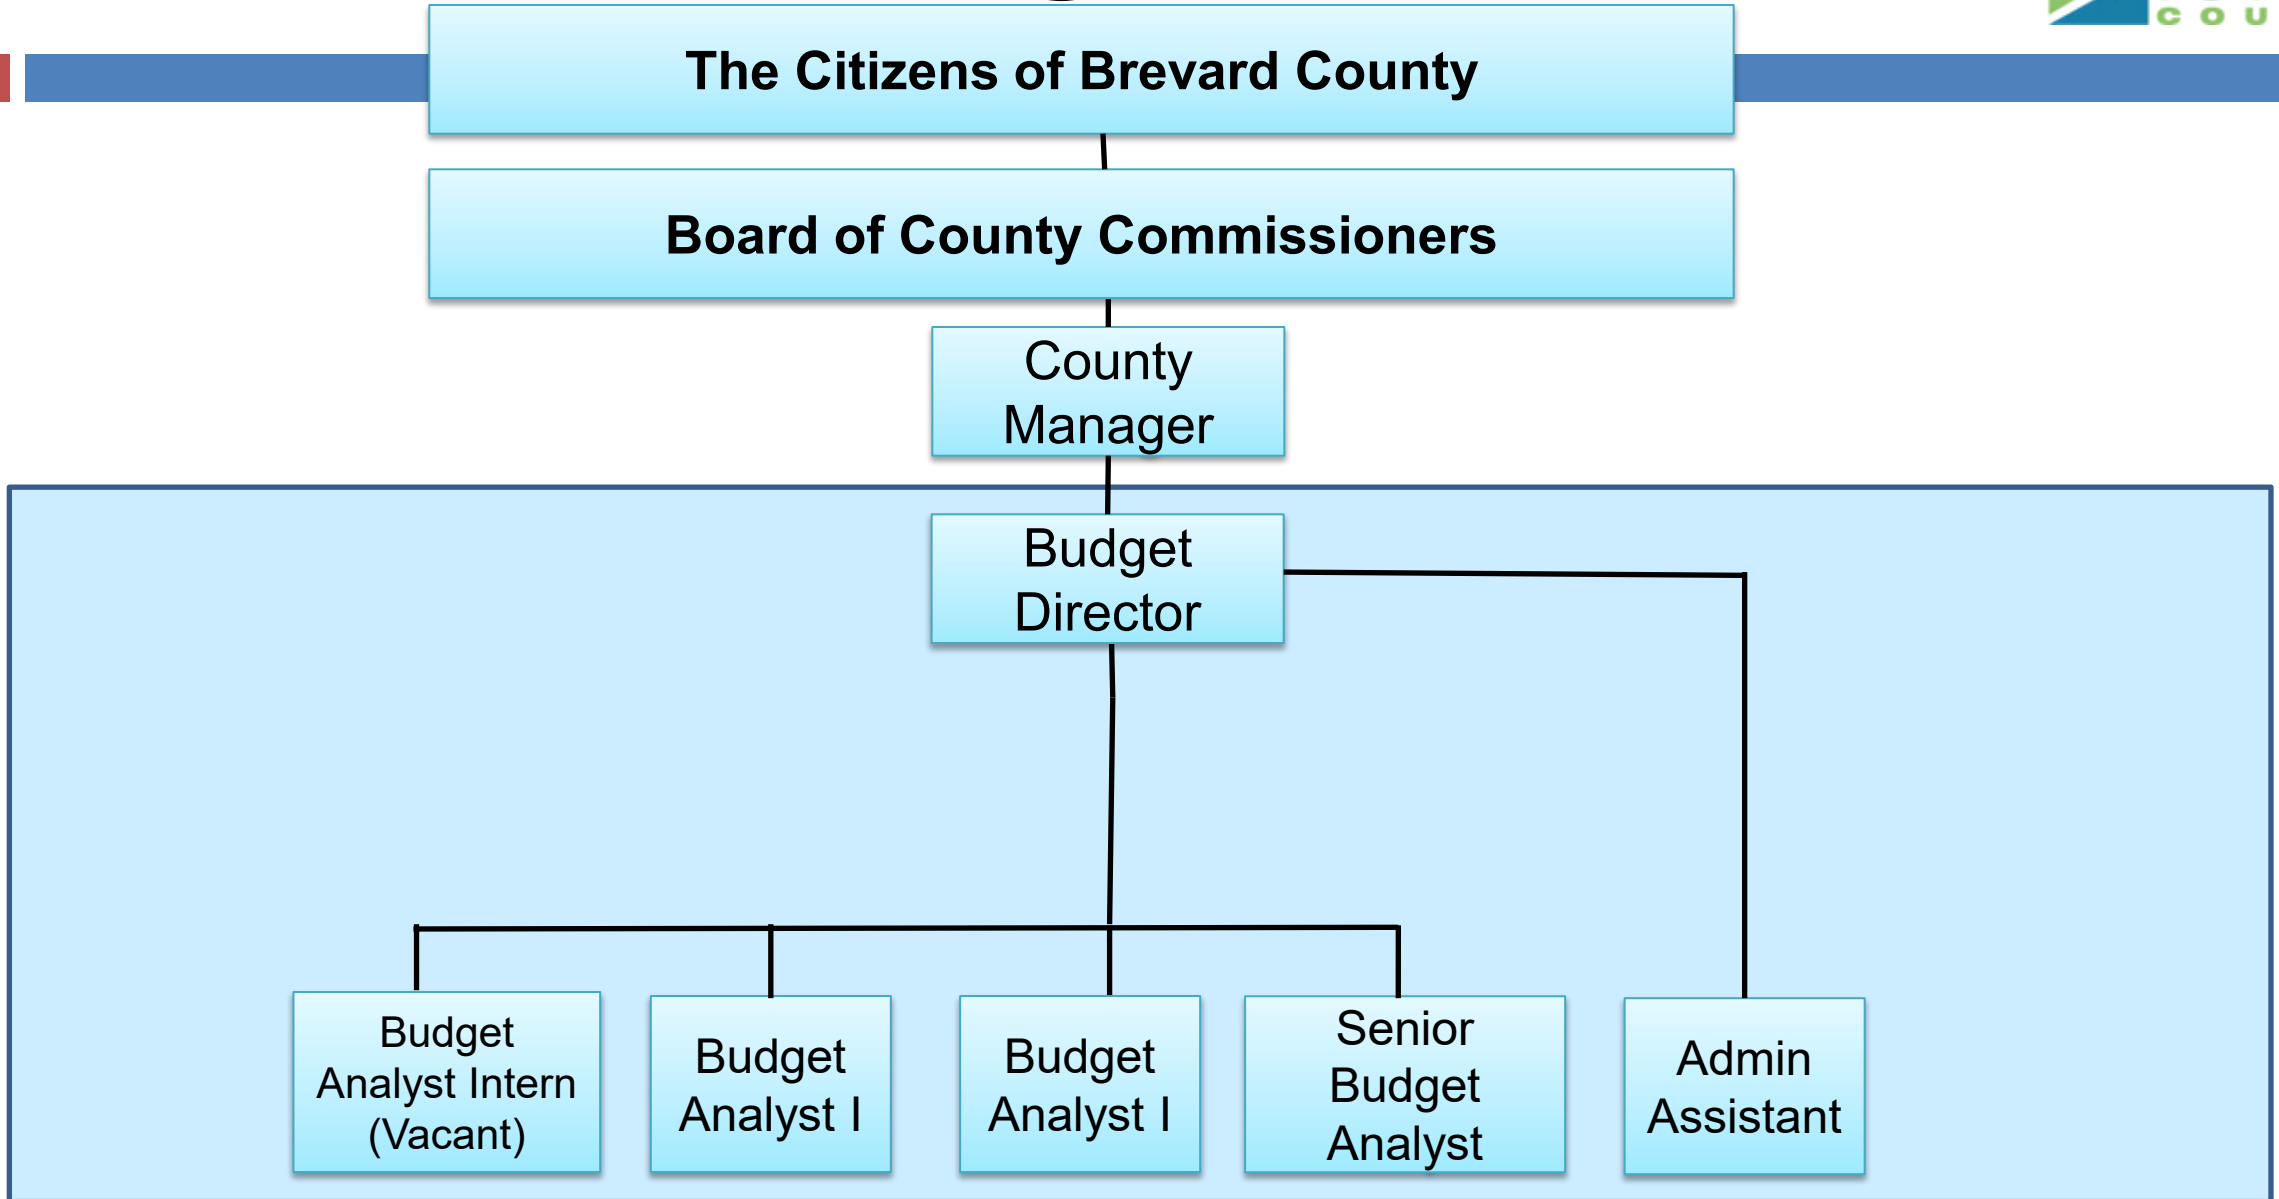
C O U

The Citizens of Brevard County

Board of County Commissioners

County Manager

Budget Director

Budget Analyst Intern (Vacant)

Budget Analyst I

Budget Analyst I

Senior Budget Analyst

Admin Assistant